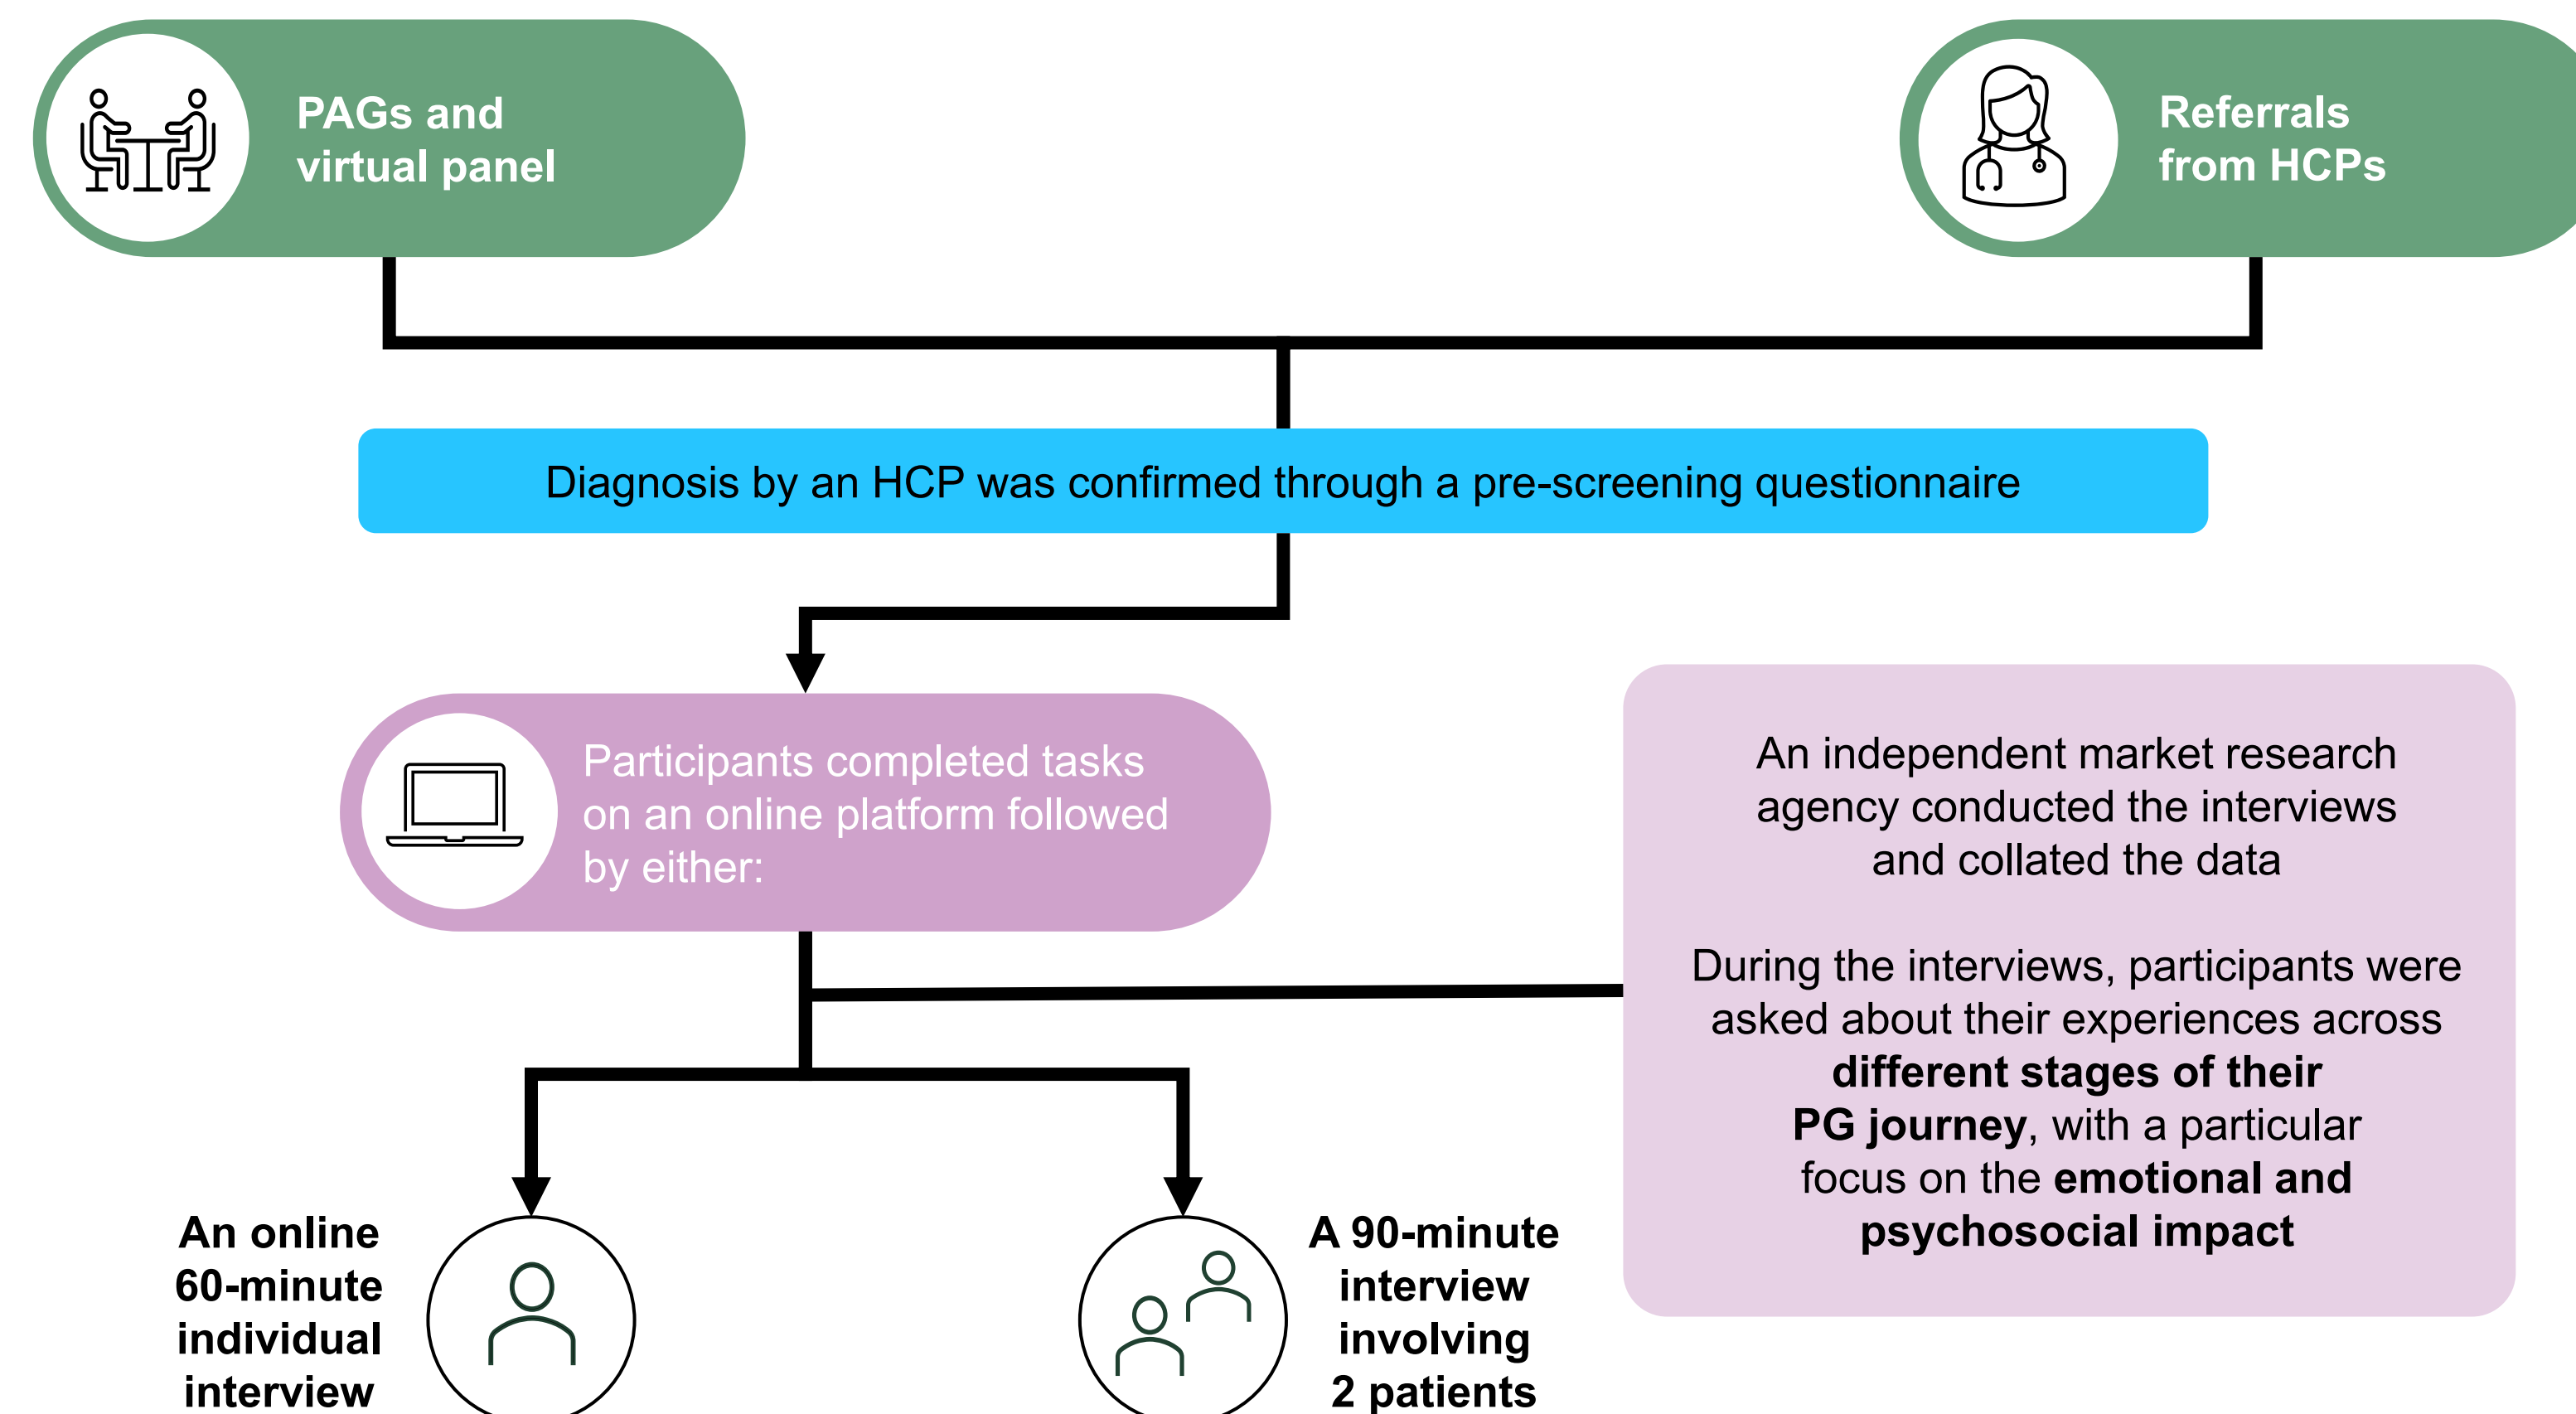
PAGs and virtual panel

Referrals from HCPs

Diagnosis by an HCP was confirmed through a pre-screening questionnaire

Participants completed tasks on an online platform followed by either:

An independent market research agency conducted the interviews and collated the data

During the interviews, participants were asked about their experiences across **different stages of their PG journey**, with a particular focus on the **emotional and psychosocial impact**

An online 60-minute individual interview

A 90-minute interview involving 2 patients